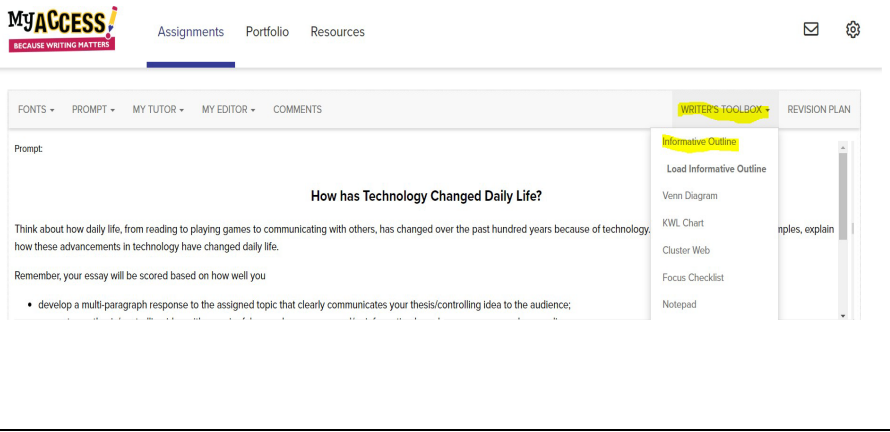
MyACCESS!
BECAUSE WRITING MATTERS

Assignments Portfolio Resources

FONTS ▾ PROMPT ▾ MY TUTOR ▾ MY EDITOR ▾ COMMENTS

WRITER'S TOOLBOX ▾ REVISION PLAN

Informative Outline
Load Informative Outline
Venn Diagram
KWL Chart
Cluster Web
Focus Checklist
Notepad

Prompt:

How has Technology Changed Daily Life?

Think about how daily life, from reading to playing games to communicating with others, has changed over the past hundred years because of technology, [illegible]mples, explain how these advancements in technology have changed daily life.

Remember, your essay will be scored based on how well you

• develop a multi-paragraph response to the assigned topic that clearly communicates your thesis/controlling idea to the audience;